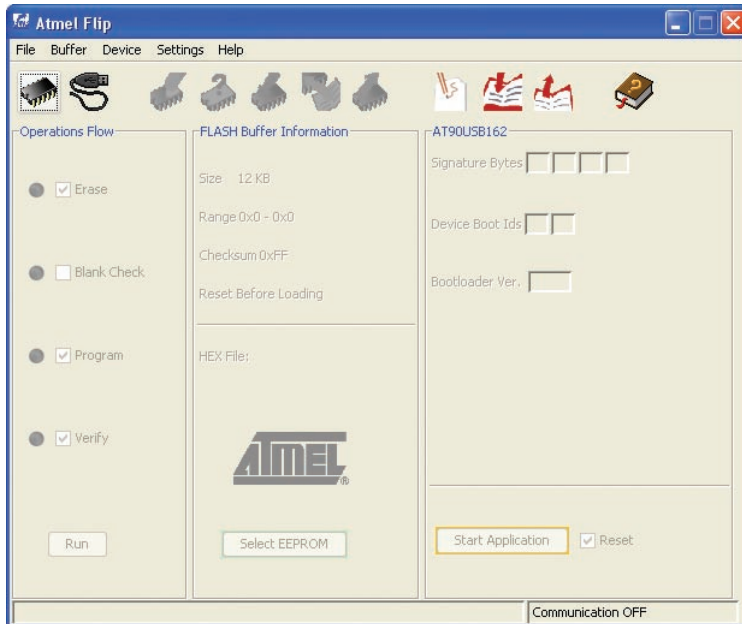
Atmel Flip

File Buffer Device Settings Help

Operations Flow

Erase

Blank Check

Program

Verify

Run

FLASH Buffer Information

Size 12 KB

Range 0x0 - 0x0

Checksum 0xFF

Reset Before Loading

HEX File:

ATMEL

Select EEPROM

AT90USB162

Signature Bytes

Device Boot Ids

Bootloader Ver.

Start Application

Reset

Communication OFF